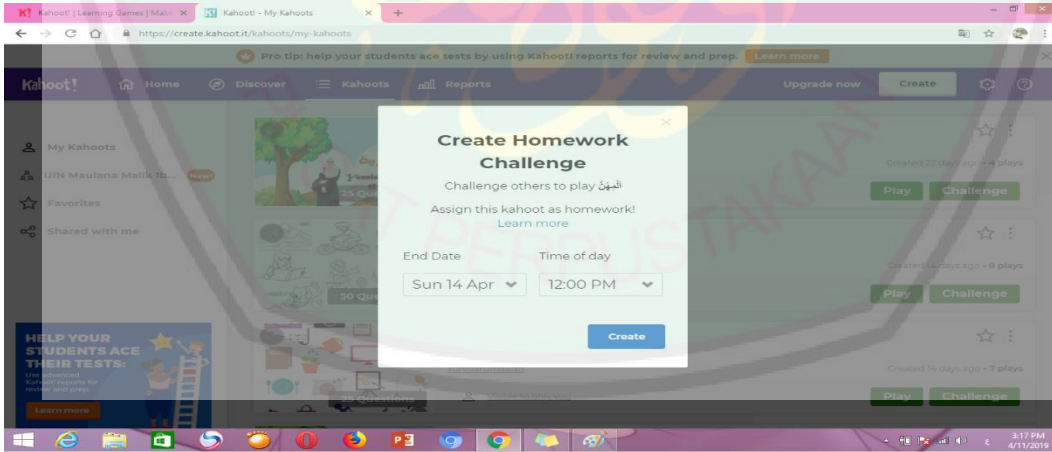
Kahoot! | Learning Games | Mak ×
Kahoot! - My Kahoots ×
https://create.kahoot.it/kahoots/my-kahoots

Pro tip: help your students ace tests by using Kahoot! reports for review and prep. Learn more

Kahoot! Home Discover Kahoots Reports Upgrade now Create

My Kahoots
UIN Maulana Malik Ib... New
Favorites
Shared with me

HELP YOUR STUDENTS ACE THEIR TESTS:
Use advanced Kahoot! reports for review and prep.
Learn more

Create Homework Challenge
Challenge others to play المِهَنُ
Assign this kahoot as homework!
Learn more

End Date
Sun 14 Apr
Time of day
12:00 PM

Create

Created 22 days ago - 4 plays
Play Challenge
Created 14 days ago - 8 plays
Play Challenge
Created 14 days ago - 7 plays
Play Challenge

25 Questions
50 Questions
13 Questions

3:17 PM
4/11/2019